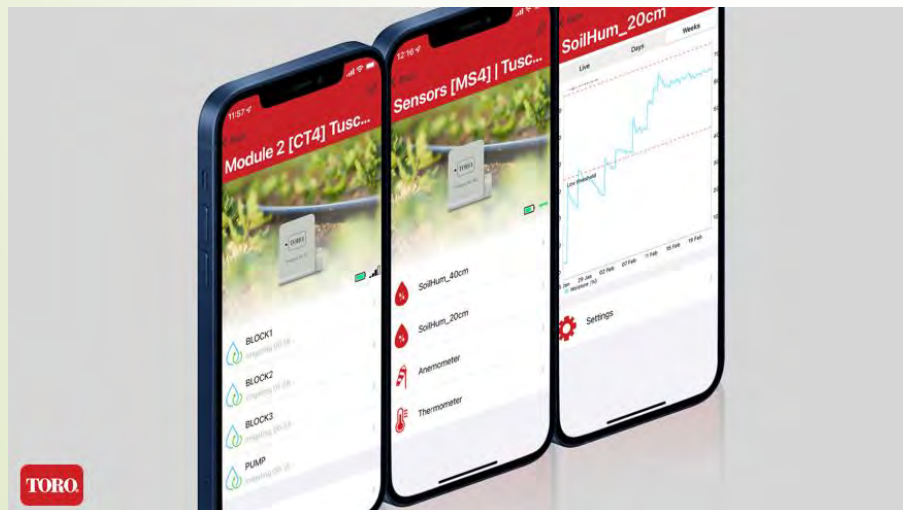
11:57

Module 2 [CT4] Tusc...

TORO

BLOCK1

BLOCK2

BLOCK3

PUMP

12:16

Sensors [MS4] | Tusc...

SoilHum_40cm

SoilHum_20cm

Anemometer

Thermometer

SoilHum_20cm

Live

Days

Weeks

Low threshold

29 Jan

02 Feb

07 Feb

11 Feb

15 Feb

19 Feb

Settings

TORO.